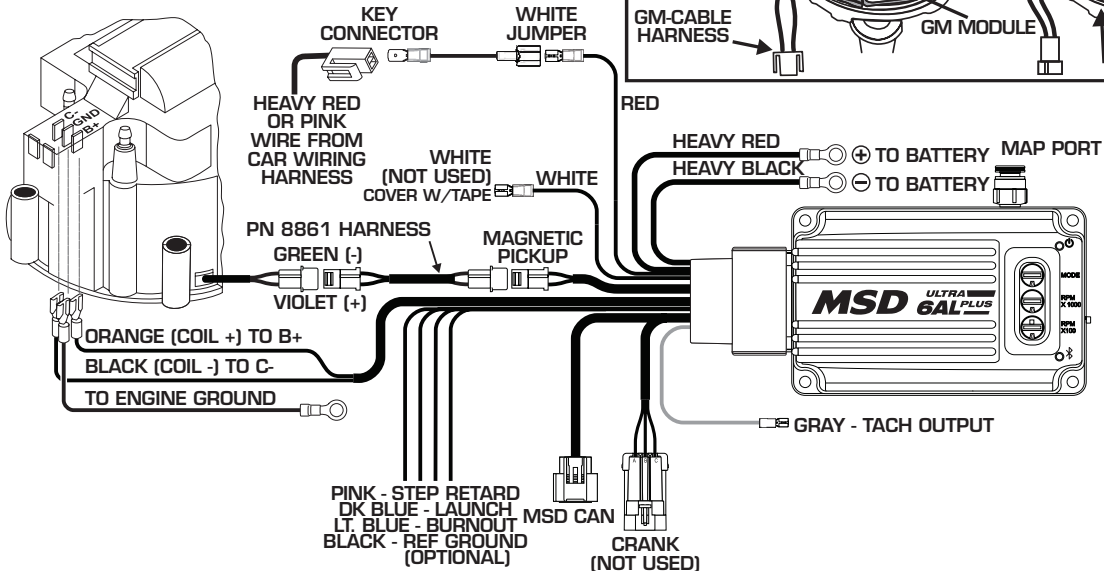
KEY CONNECTOR

WHITE JUMPER

GM-CABLE HARNESS

GM MODULE

C-
GND
B+

HEAVY RED OR PINK WIRE FROM CAR WIRING HARNESS

RED

WHITE (NOT USED) COVER W/TAPE

WHITE

HEAVY RED

$\oplus$ TO BATTERY

MAP PORT

HEAVY BLACK

$\ominus$ TO BATTERY

PN 8861 HARNESS

GREEN (-)

VIOLET (+)

MAGNETIC PICKUP

MODE

RPM X1000

RPM X100

MSD ULTRA 6AL PLUS

ORANGE (COIL +) TO B+

BLACK (COIL -) TO C-

TO ENGINE GROUND

GRAY - TACH OUTPUT

PINK - STEP RETARD
DK BLUE - LAUNCH
LT. BLUE - BURNOUT
BLACK - REF GROUND (OPTIONAL)

MSD CAN

CRANK (NOT USED)